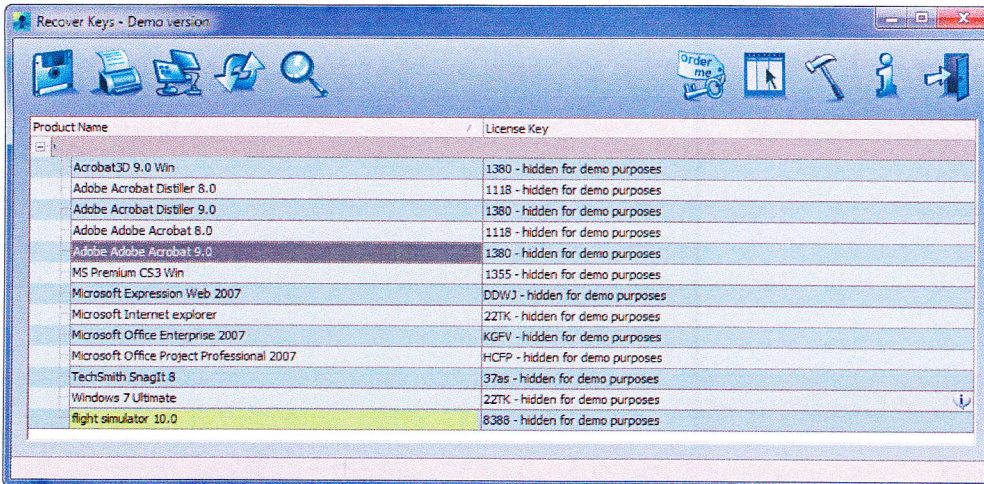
Recover Keys - Demo version

order me

| Product Name | License Key |
|---|---|
| Acrobat3D 9.0 Win | 1380 - hidden for demo purposes |
| Adobe Acrobat Distiller 8.0 | 1118 - hidden for demo purposes |
| Adobe Acrobat Distiller 9.0 | 1380 - hidden for demo purposes |
| Adobe Adobe Acrobat 8.0 | 1118 - hidden for demo purposes |
| Adobe Adobe Acrobat 9.0 | 1380 - hidden for demo purposes |
| MS Premium CS3 Win | 1355 - hidden for demo purposes |
| Microsoft Expression Web 2007 | DDWJ - hidden for demo purposes |
| Microsoft Internet explorer | 22TK - hidden for demo purposes |
| Microsoft Office Enterprise 2007 | KGFV - hidden for demo purposes |
| Microsoft Office Project Professional 2007 | HCFP - hidden for demo purposes |
| TechSmith SnagIt 8 | 37as - hidden for demo purposes |
| Windows 7 Ultimate | 22TK - hidden for demo purposes |
| flight simulator 10.0 | 8388 - hidden for demo purposes |